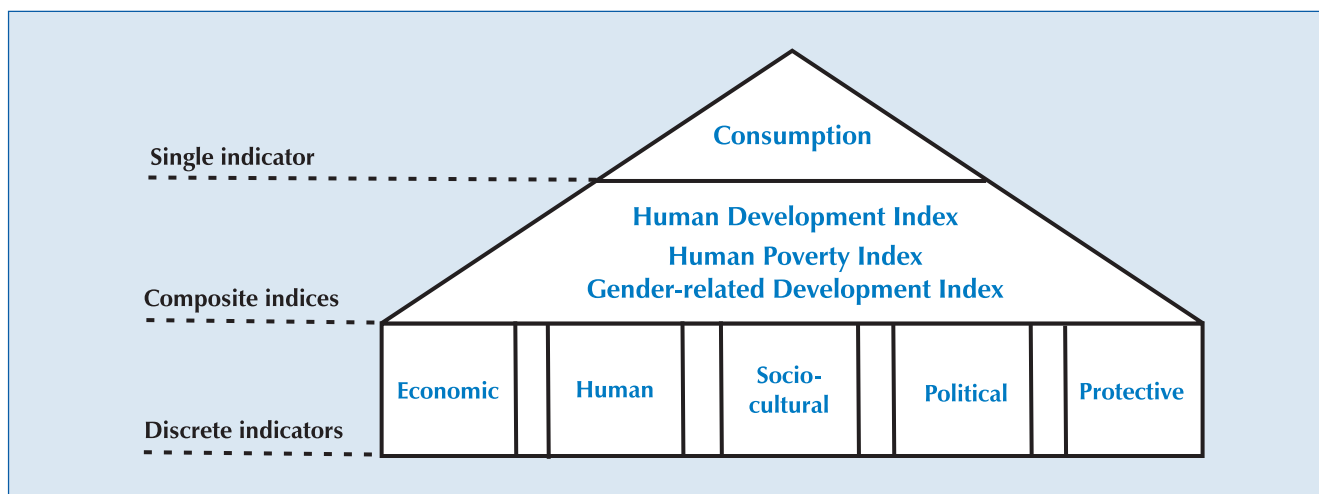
Consumption

Single indicator

Human Development Index
Human Poverty Index
Gender-related Development Index

Composite indices

Economic

Human

Socio-cultural

Political

Protective

Discrete indicators